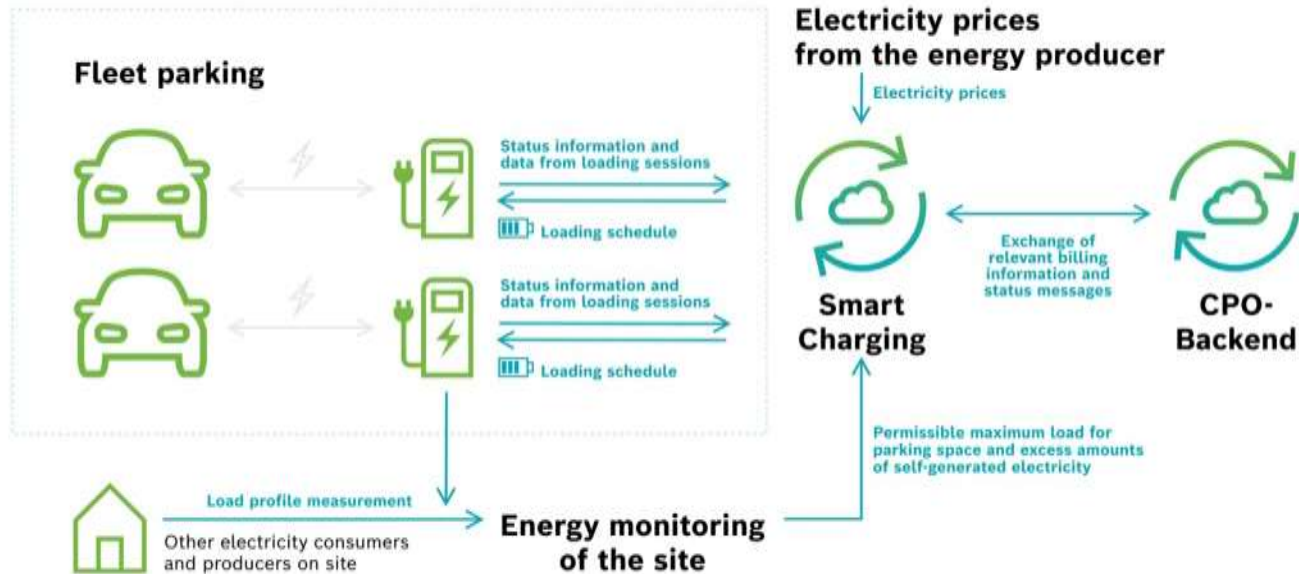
Fleet parking

Electricity prices from the energy producer

Electricity prices

Status information and data from loading sessions

Loading schedule

Status information and data from loading sessions

Loading schedule

Exchange of relevant billing information and status messages

Smart Charging

CPO-Backend

Permissible maximum load for parking space and excess amounts of self-generated electricity

Load profile measurement

Other electricity consumers and producers on site

Energy monitoring of the site